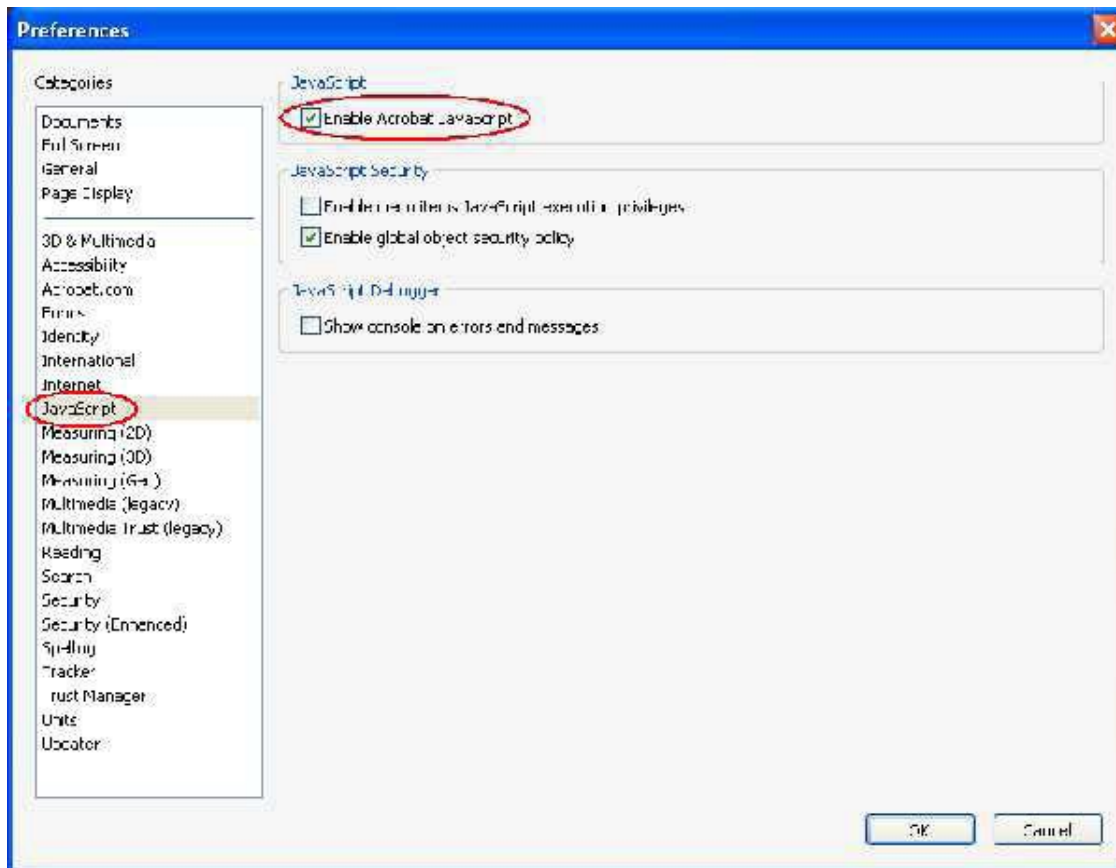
Preferences

Categories

Documents
Full Screen
General
Page Display

3D & Multimedia
Accessibility
Acrobat.com
Forms
Identity
International
Internet
JavaScript
Measuring (2D)
Measuring (3D)
Measuring (Geo)
Multimedia (legacy)
Multimedia Trust (legacy)
Reading
Search
Security
Security (Enhanced)
Spelling
Tracker
Trust Manager
Units
Updater

JavaScript
Enable Acrobat JavaScript

JavaScript Security
Enable menu items JavaScript execution privileges
Enable global object security policy

JavaScript Debugger
Show console on errors and messages

OK
Cancel